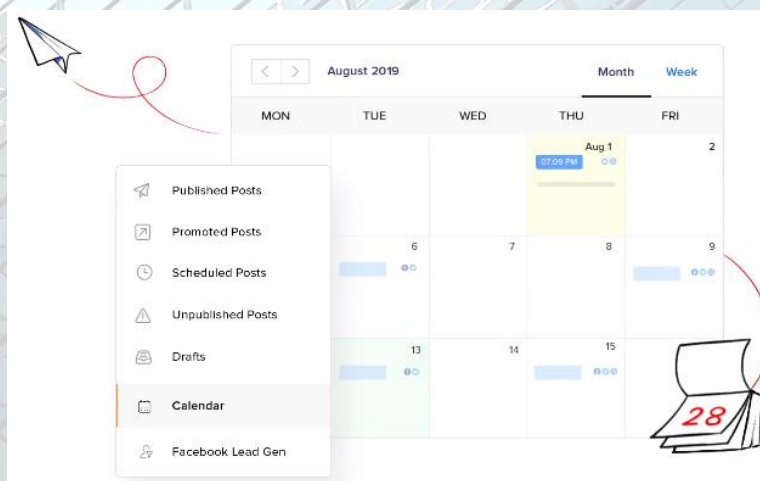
August 2019

Month

Week

| MON | TUE | WED | THU | FRI |
|---|---|---|---|---|
| | | | Aug 1 07:09 PM | 2 |
| | 6 | 7 | 8 | 9 |
| | 13 | 14 | 15 | |

Published Posts

Promoted Posts

Scheduled Posts

Unpublished Posts

Drafts

Calendar

Facebook Lead Gen

28